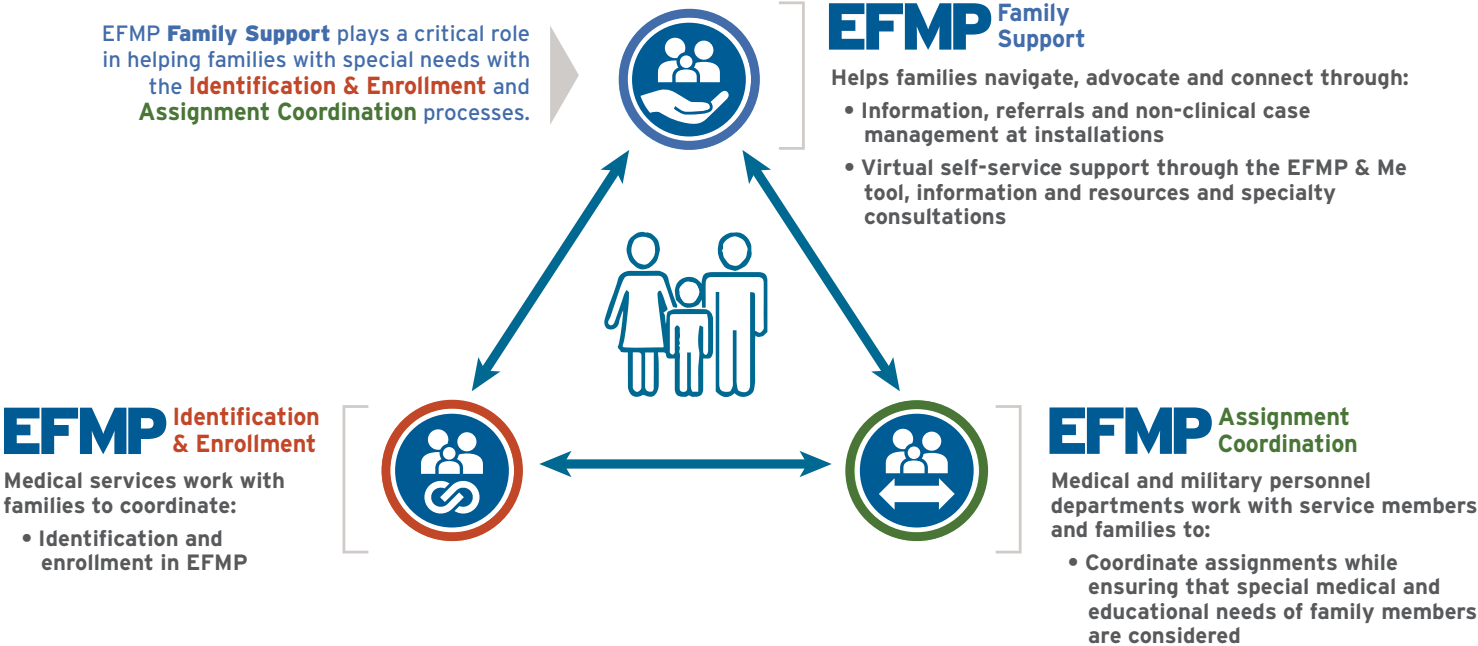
EFMP **Family Support** plays a critical role in helping families with special needs with the **Identification & Enrollment** and **Assignment Coordination** processes.

EFMP Family Support

Helps families navigate, advocate and connect through:

• Information, referrals and non-clinical case management at installations

• Virtual self-service support through the EFMP & Me tool, information and resources and specialty consultations

EFMP Identification & Enrollment

Medical services work with families to coordinate:

• Identification and enrollment in EFMP

EFMP Assignment Coordination

Medical and military personnel departments work with service members and families to:

• Coordinate assignments while ensuring that special medical and educational needs of family members are considered